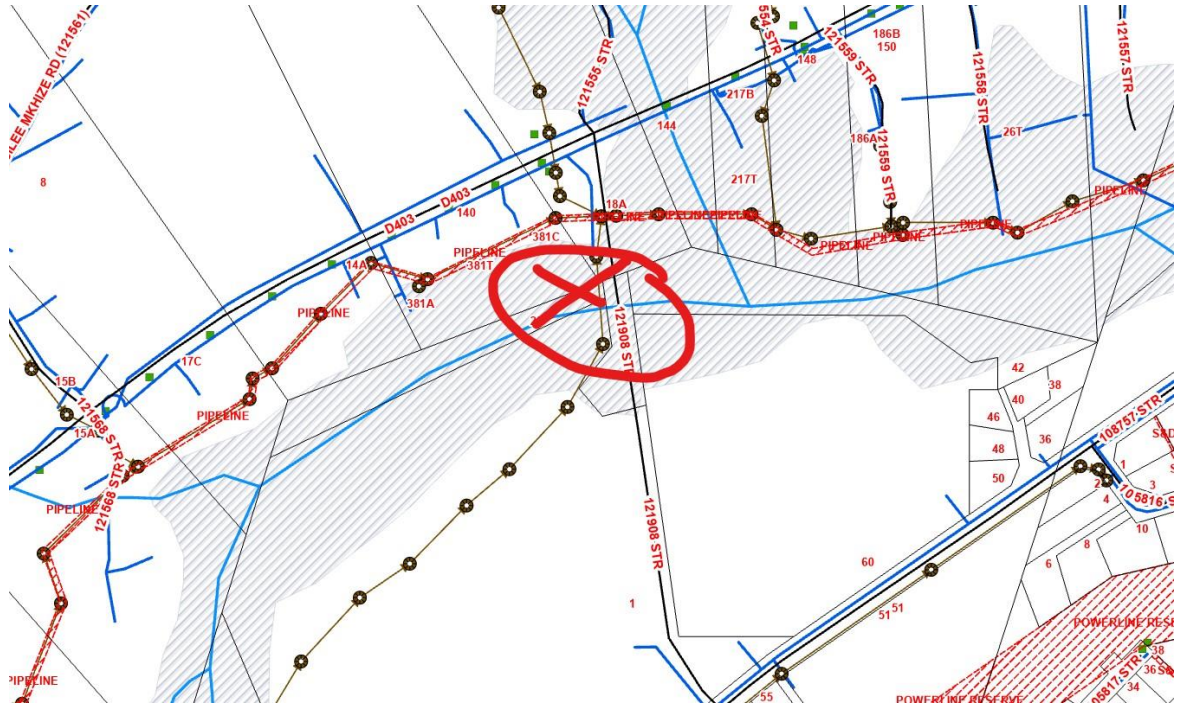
LEE MKHIZE RD (121561)
8
121555 STR
554 STR
121559 STR
186B
150
148
121557 STR
121558 STR
217B
144
186A
121559 STR
26T
217T
D403
D403
140
18A
PIPELINE PIPELINE
PIPELINE
PIPELINE
PIPELINE
381C
PIPELINE
381T
14A
381A
PIPELINE
121908 STR
17C
15B
15A
PIPELINE
121568 STR
121568 STR
PIPELINE
42
38
40
46
36
108757 STR
48
50
1
2
3
4
105816 S
10
8
6
121908 STR
60
51 51
1
POWERLINE RESE
38
36
34
105817 STR
55
POWERLINE RESERVE
PIPELINE